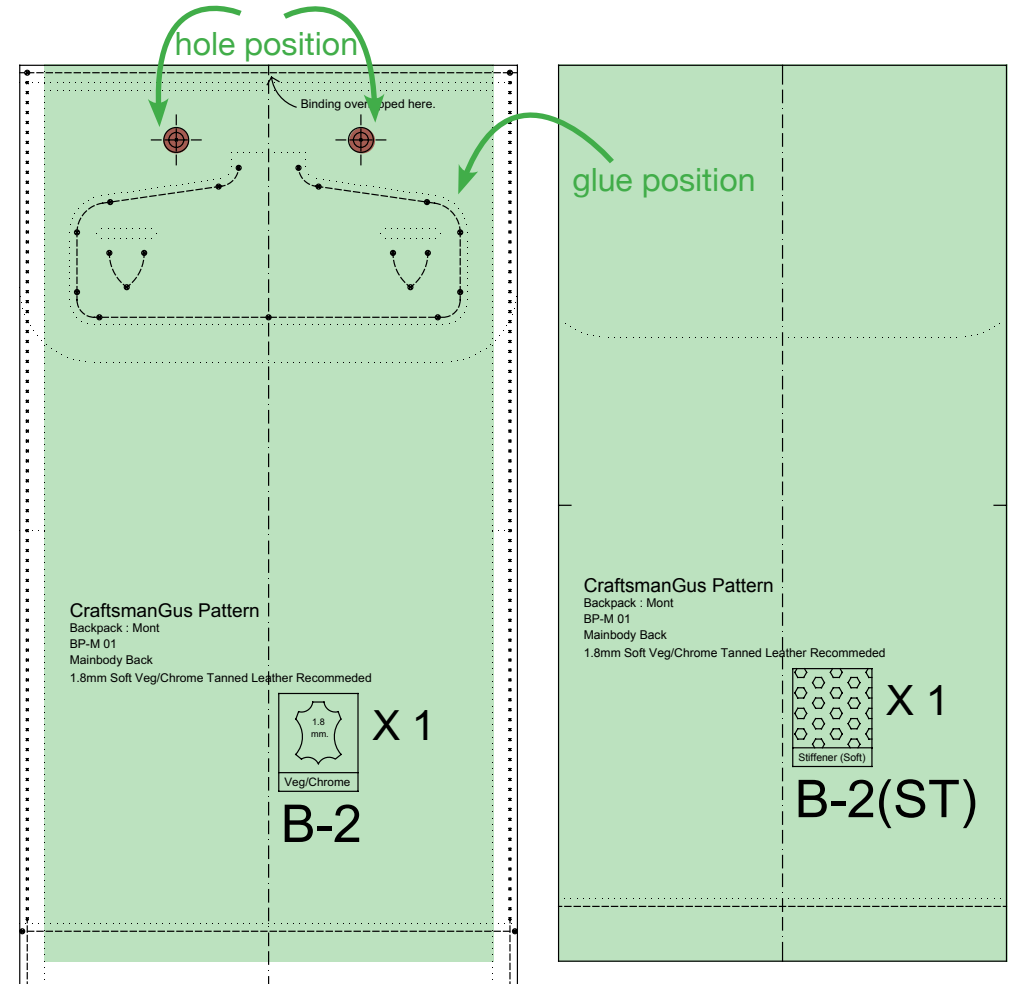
hole position

Binding over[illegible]ped here.

glue position

CraftsmanGus Pattern
Backpack : Mont
BP-M 01
Mainbody Back
1.8mm Soft Veg/Chrome Tanned Leather Recomeded

1.8 mm.

Veg/Chrome

X 1

B-2

CraftsmanGus Pattern
Backpack : Mont
BP-M 01
Mainbody Back
1.8mm Soft Veg/Chrome Tanned Leather Recomeded

Stiffener (Soft)

X 1

B-2(ST)